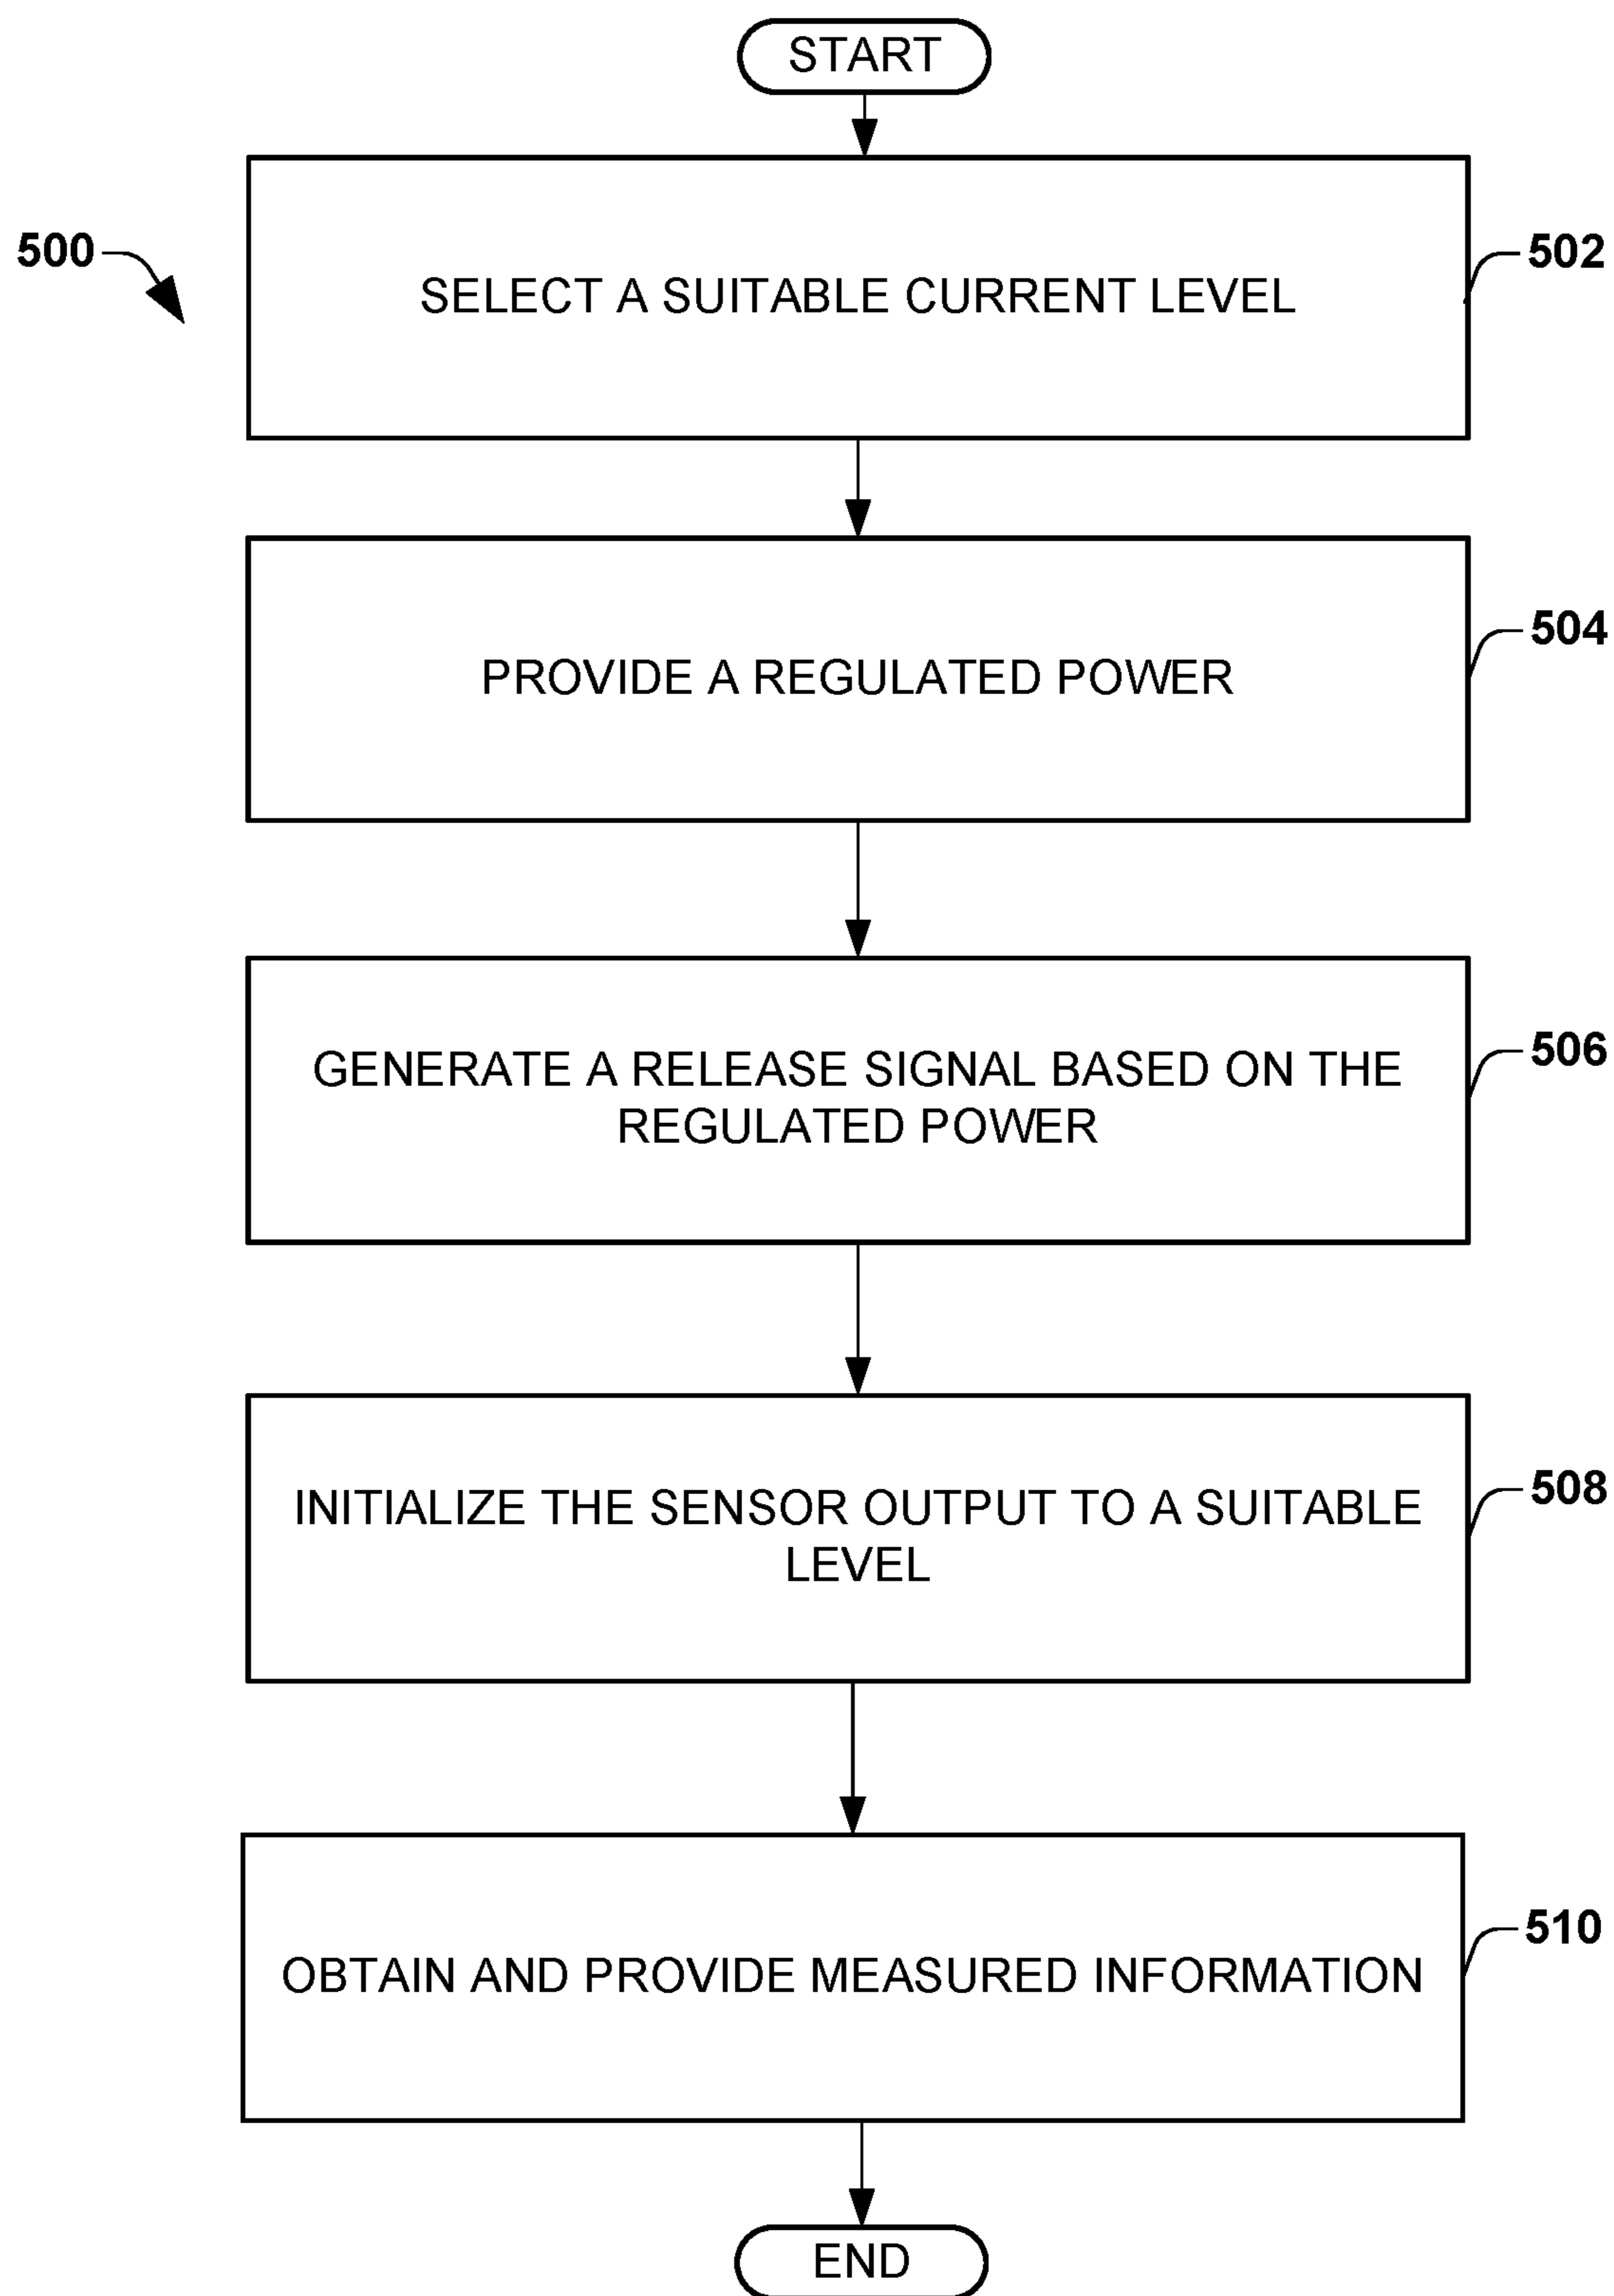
START

500

502

SELECT A SUITABLE CURRENT LEVEL

504

PROVIDE A REGULATED POWER

506

GENERATE A RELEASE SIGNAL BASED ON THE REGULATED POWER

508

INITIALIZE THE SENSOR OUTPUT TO A SUITABLE LEVEL

510

OBTAIN AND PROVIDE MEASURED INFORMATION

END